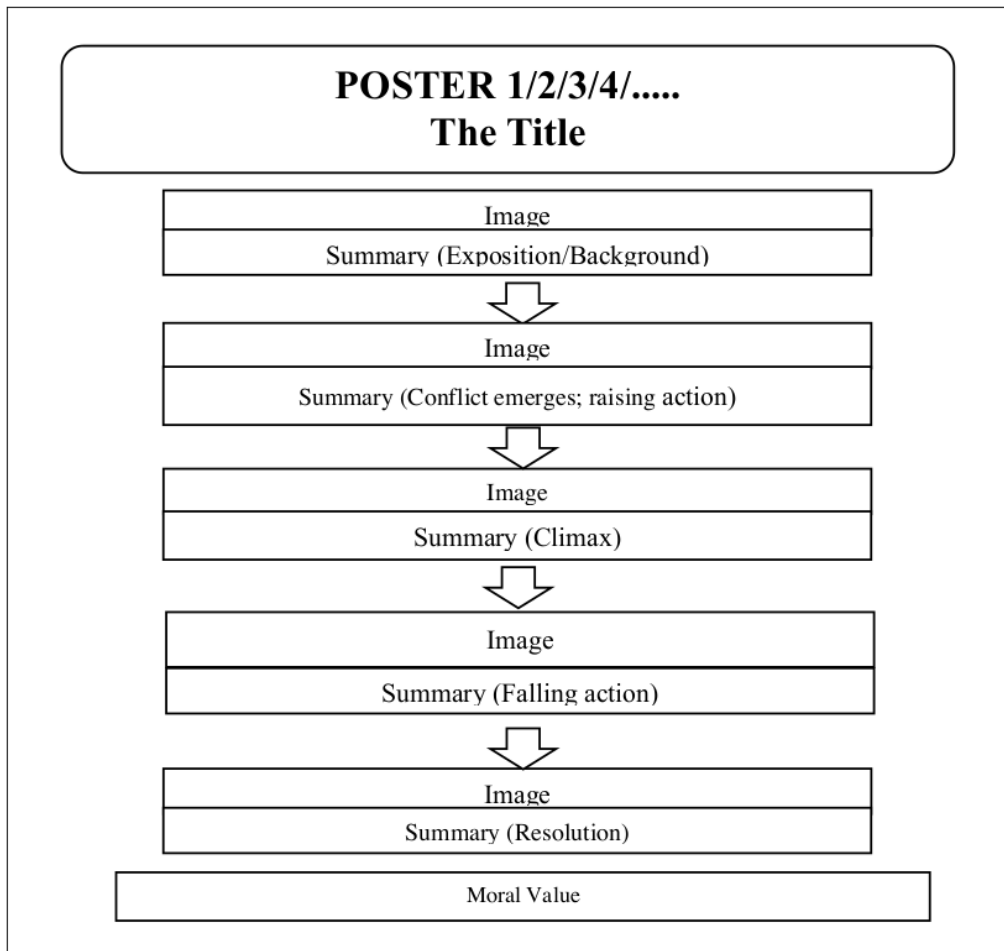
POSTER 1/2/3/4/.....
The Title

Image

Summary (Exposition/Background)

Image

Summary (Conflict emerges; raising action)

Image

Summary (Climax)

Image

Summary (Falling action)

Image

Summary (Resolution)

Moral Value